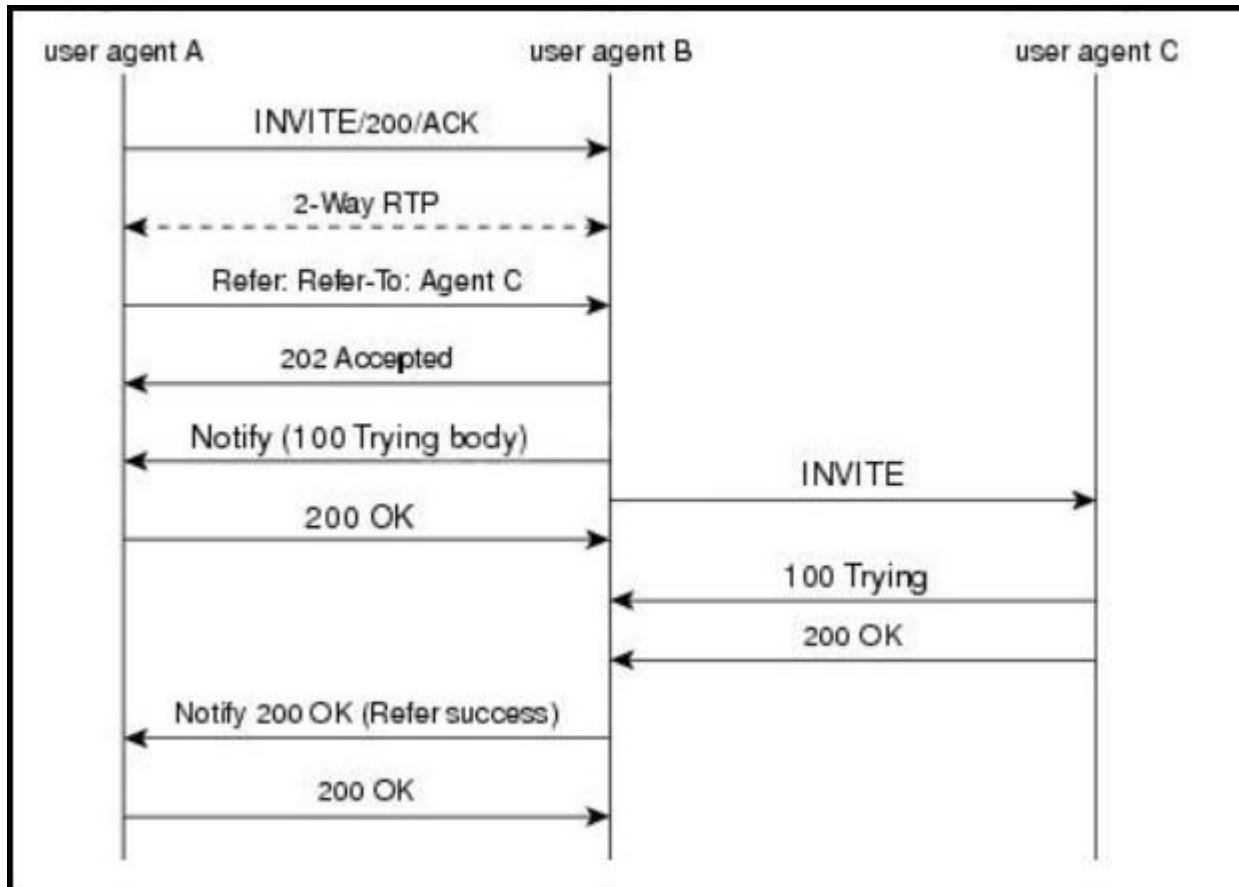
user agent A
user agent B
user agent C

INVITE/200/ACK

2-Way RTP

Refer: Refer-To: Agent C

202 Accepted

Notify (100 Trying body)

INVITE

200 OK

100 Trying

200 OK

Notify 200 OK (Refer success)

200 OK